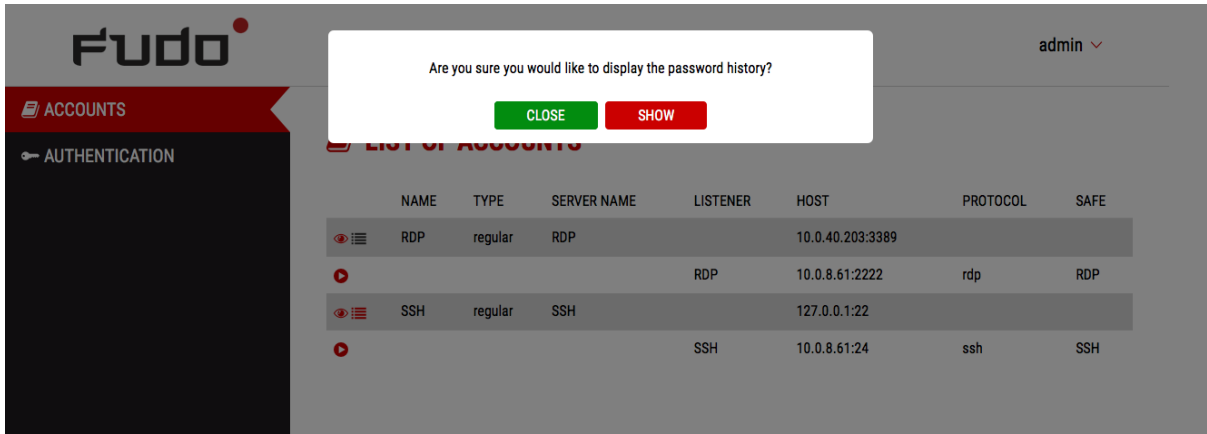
FUDO

admin

Are you sure you would like to display the password history?

CLOSE SHOW

ACCOUNTS

AUTHENTICATION

LIST OF ACCOUNTS

| | NAME | TYPE | SERVER NAME | LISTENER | HOST | PROTOCOL | SAFE |
|---|---|---|---|---|---|---|---|
| | RDP | regular | RDP | | 10.0.40.203:3389 | | |
| | | | | RDP | 10.0.8.61:2222 | rdp | RDP |
| | SSH | regular | SSH | | 127.0.0.1:22 | | |
| | | | | SSH | 10.0.8.61:24 | ssh | SSH |